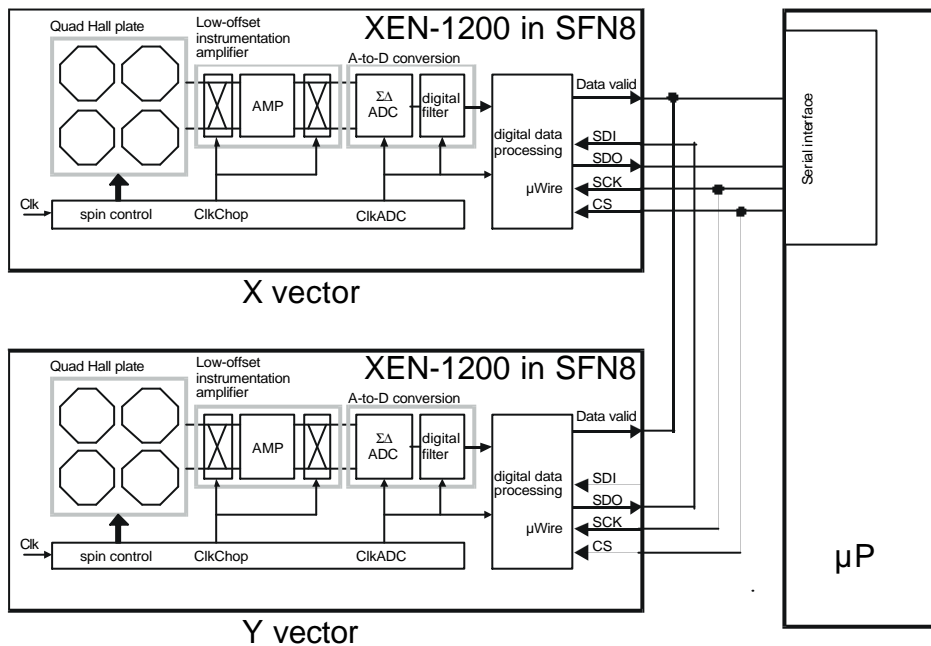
Quad Hall plate

Low-offset instrumentation amplifier

XEN-1200 in SFN8

A-to-D conversion

AMP

$\Sigma\Delta$ ADC

digital filter

digital data processing

μWire

Data valid

SDI

SDO

SCK

CS

Clk

spin control

ClkChop

ClkADC

X vector

Serial interface

Quad Hall plate

Low-offset instrumentation amplifier

XEN-1200 in SFN8

A-to-D conversion

AMP

$\Sigma\Delta$ ADC

digital filter

digital data processing

μWire

Data valid

SDI

SDO

SCK

CS

Clk

spin control

ClkChop

ClkADC

Y vector

μP